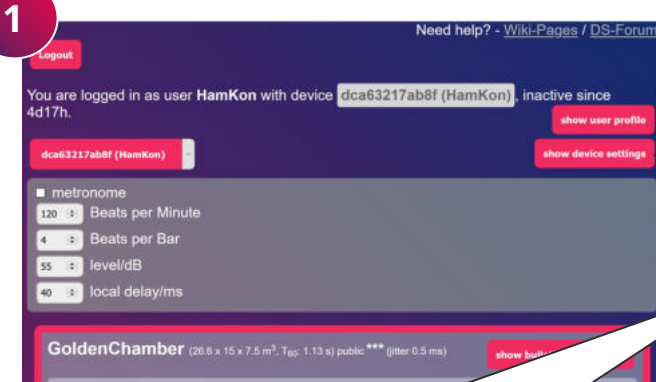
1

Need help? - Wiki-Pages / DS-Forum

Logout

You are logged in as user HamKon with device dca63217ab8f (HamKon), inactive since 4d17h.

show user profile

dca63217ab8f (HamKon)

show device settings

metronome

120 Beats per Minute

4 Beats per Bar

55 level/dB

40 local delay/ms

GoldenChamber (26.6 x 15 x 7.5 m³, $T_{60}$: 1.13 s) public *** (jitter 0.5 ms)

show bu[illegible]